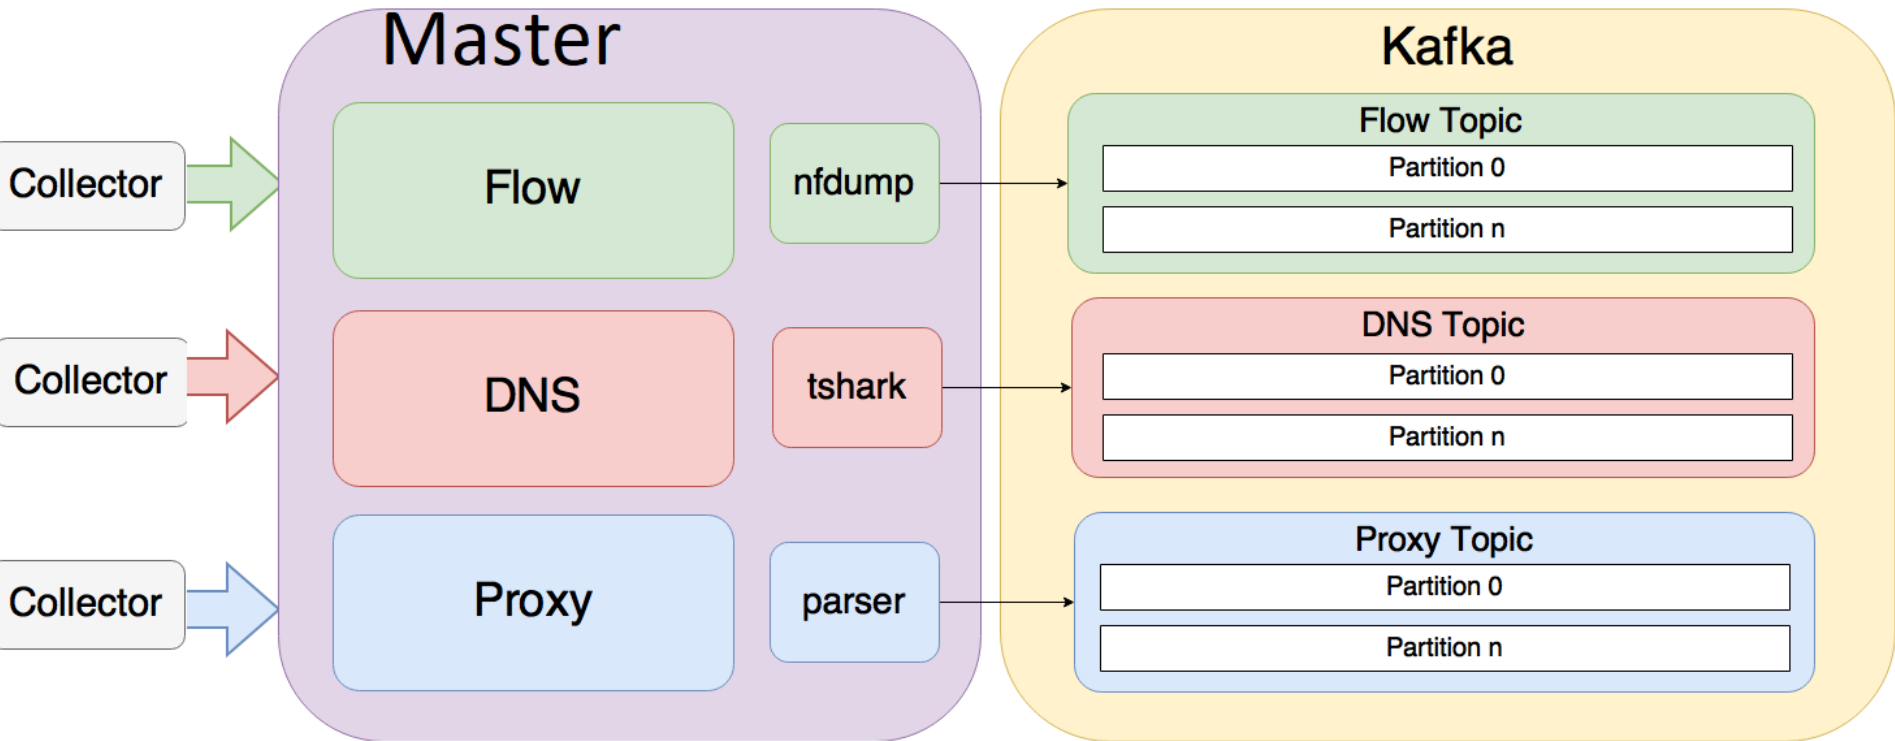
Collector

Collector

Collector

Master

Flow

nfdump

DNS

tshark

Proxy

parser

Kafka

Flow Topic

Partition 0

Partition n

DNS Topic

Partition 0

Partition n

Proxy Topic

Partition 0

Partition n